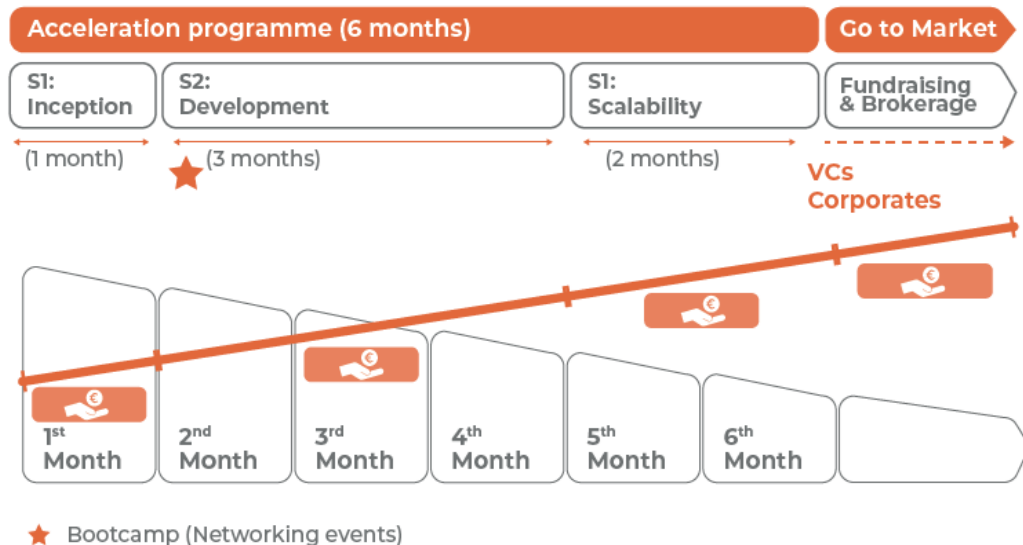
Acceleration programme (6 months)

Go to Market

S1: Inception

S2: Development

S1: Scalability

Fundraising & Brokerage

(1 month)

(3 months)

(2 months)

VCs Corporates

$1^{st}$ Month

$2^{nd}$ Month

$3^{rd}$ Month

$4^{th}$ Month

$5^{th}$ Month

$6^{th}$ Month

Bootcamp (Networking events)